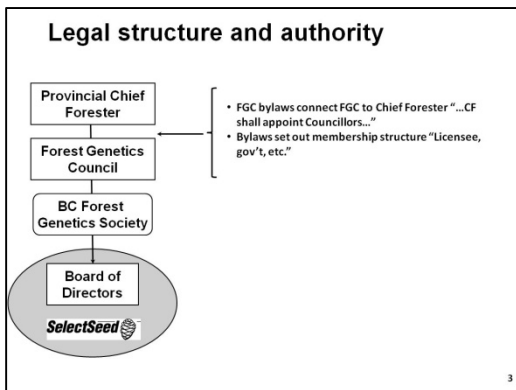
Legal structure and authority

Provincial Chief Forester

Forest Genetics Council

BC Forest Genetics Society

Board of Directors

SelectSeed

- FGC bylaws connect FGC to Chief Forester "...CF shall appoint Councillors..."
- Bylaws set out membership structure "Licensee, gov't, etc."

3